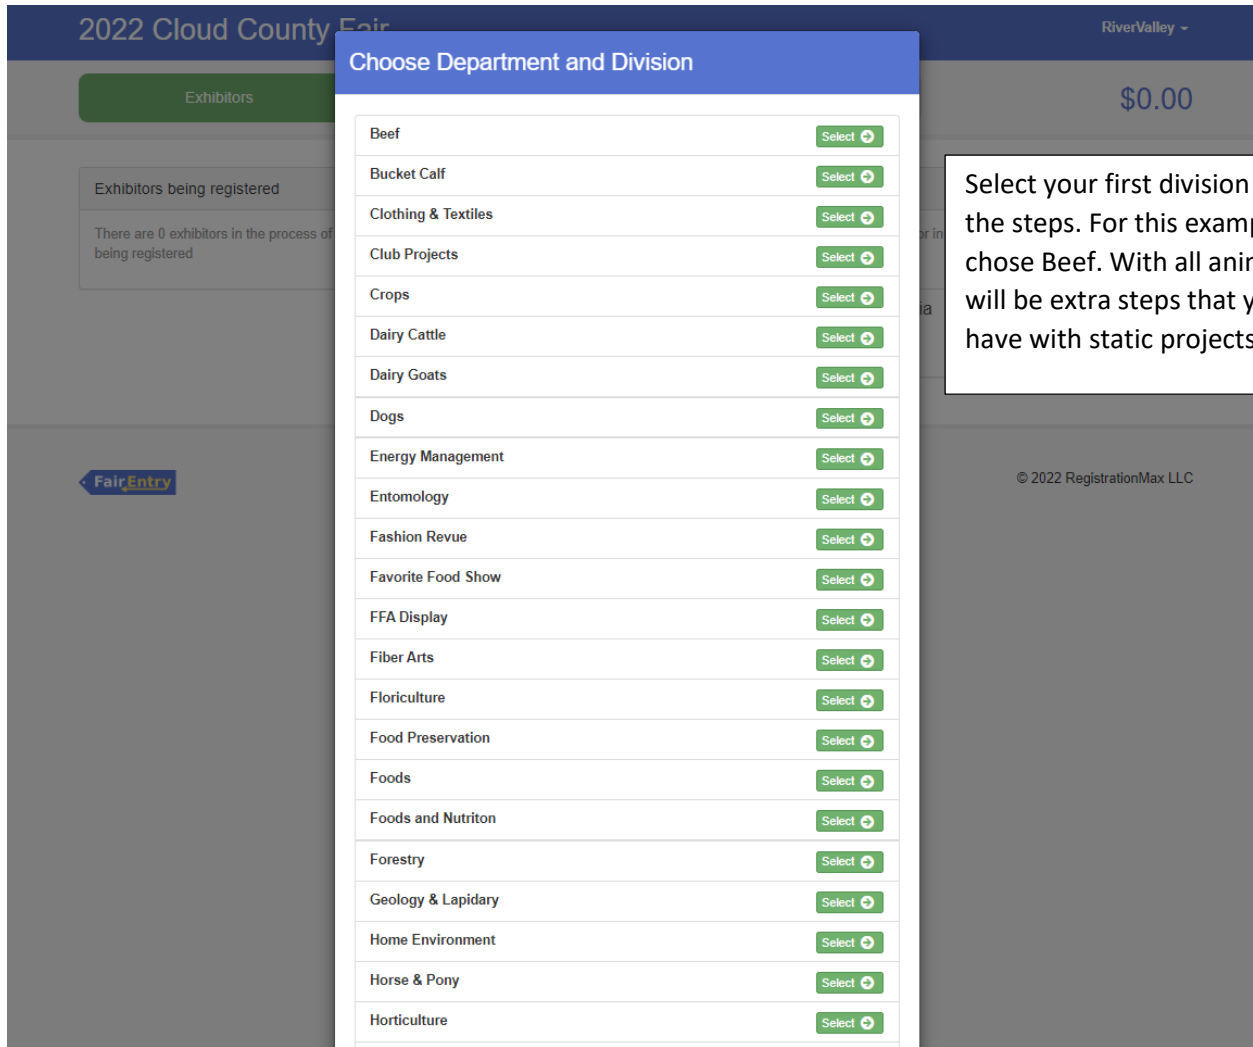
2022 Cloud County Fair

RiverValley

Exhibitors

$0.00

Exhibitors being registered

There are 0 exhibitors in the process of being registered

Choose Department and Division

| | |
|---|---|
| Beef | Select |
| Bucket Calf | Select |
| Clothing & Textiles | Select |
| Club Projects | Select |
| Crops | Select |
| Dairy Cattle | Select |
| Dairy Goats | Select |
| Dogs | Select |
| Energy Management | Select |
| Entomology | Select |
| Fashion Revue | Select |
| Favorite Food Show | Select |
| FFA Display | Select |
| Fiber Arts | Select |
| Floriculture | Select |
| Food Preservation | Select |
| Foods | Select |
| Foods and Nutriton | Select |
| Forestry | Select |
| Geology & Lapidary | Select |
| Home Environment | Select |
| Horse & Pony | Select |
| Horticulture | Select |

Select your first division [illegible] the steps. For this examp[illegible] chose Beef. With all anin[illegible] will be extra steps that y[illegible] have with static projects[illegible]

FairEntry

© 2022 RegistrationMax LLC